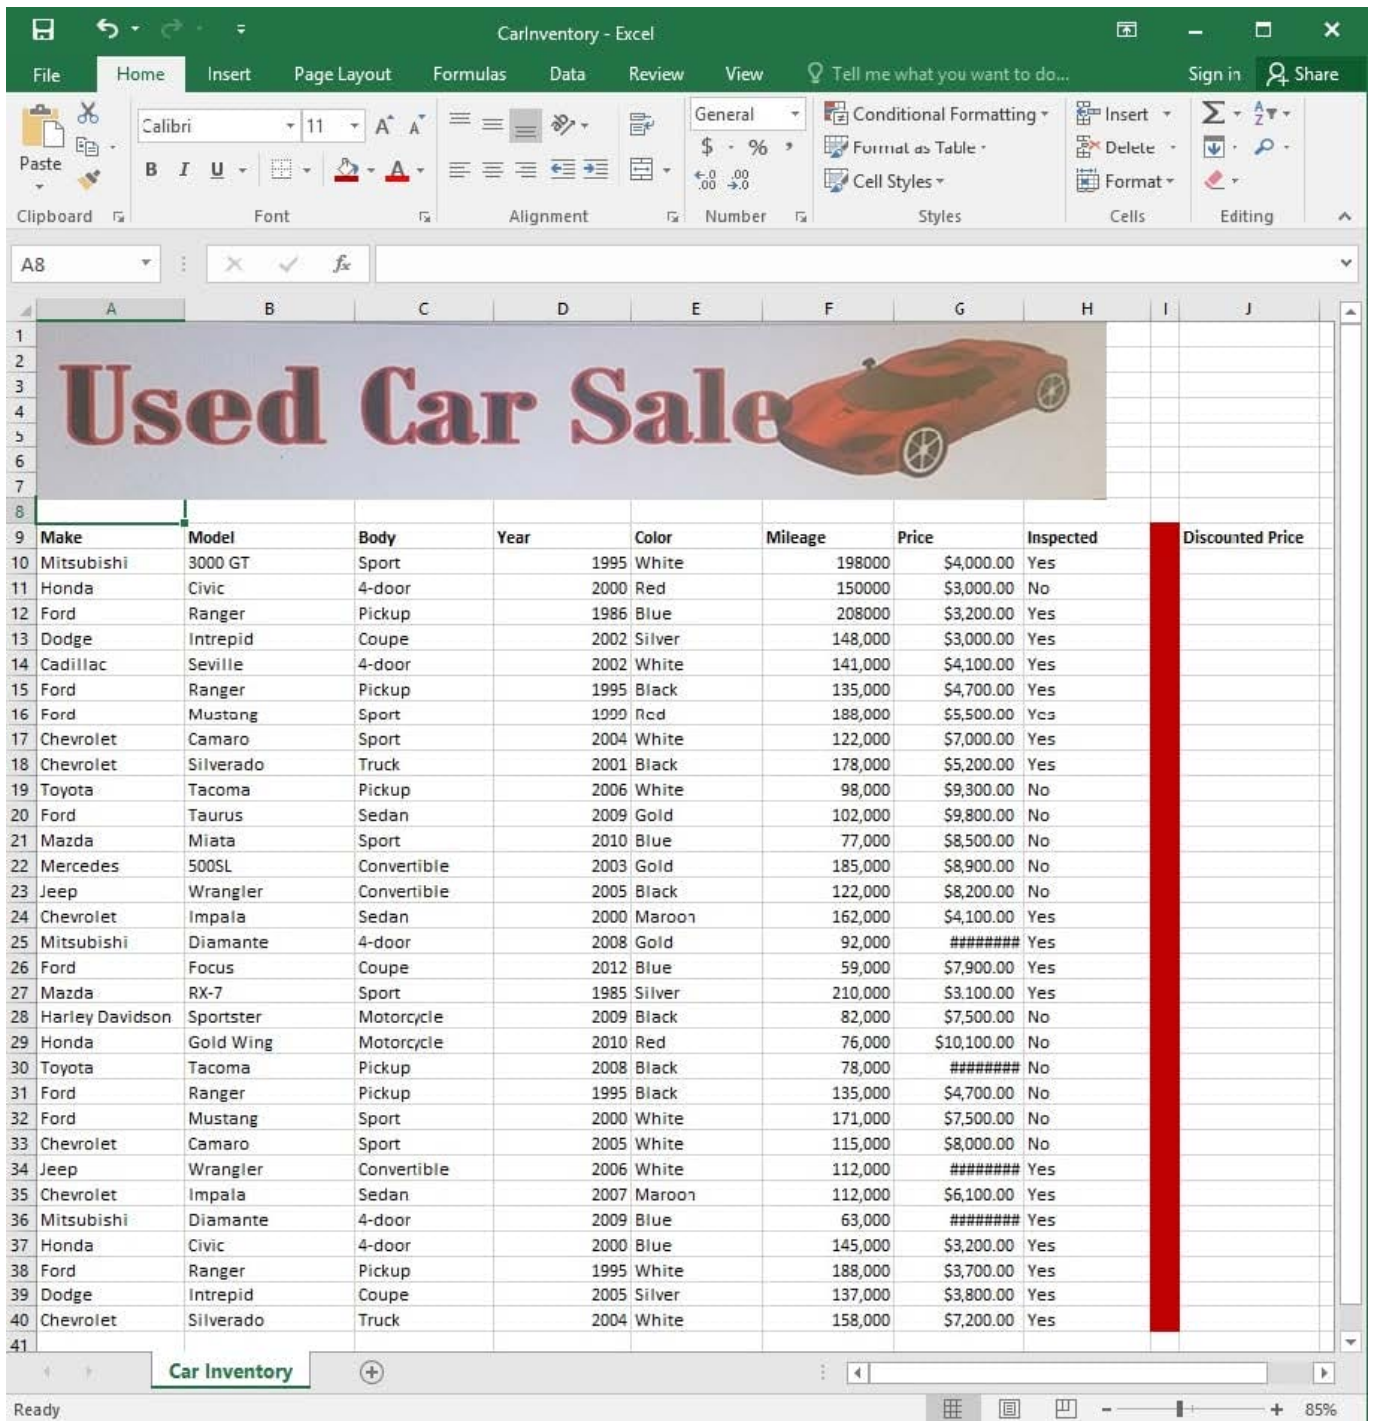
CarInventory - Excel

File Home Insert Page Layout Formulas Data Review View Tell me what you want to do... Sign in Share

Paste Calibri 11 General Conditional Formatting Insert Format as Table Delete Cell Styles Format
Clipboard Font Alignment Number Styles Cells Editing

A8

Used Car Sale

| | A | B | C | D | E | F | G | H | I | J |
|---|---|---|---|---|---|---|---|---|---|---|
| 9 | Make | Model | Body | Year | Color | Mileage | Price | Inspected | | Discounted Price |
| 10 | Mitsubishi | 3000 GT | Sport | 1995 | White | 198000 | $4,000.00 | Yes | | |
| 11 | Honda | Civic | 4-door | 2000 | Red | 150000 | $3,000.00 | No | | |
| 12 | Ford | Ranger | Pickup | 1986 | Blue | 208000 | $3,200.00 | Yes | | |
| 13 | Dodge | Intrepid | Coupe | 2002 | Silver | 148,000 | $3,000.00 | Yes | | |
| 14 | Cadillac | Seville | 4-door | 2002 | White | 141,000 | $4,100.00 | Yes | | |
| 15 | Ford | Ranger | Pickup | 1995 | Black | 135,000 | $4,700.00 | Yes | | |
| 16 | Ford | Mustang | Sport | 1999 | Red | 188,000 | $5,500.00 | Yes | | |
| 17 | Chevrolet | Camaro | Sport | 2004 | White | 122,000 | $7,000.00 | Yes | | |
| 18 | Chevrolet | Silverado | Truck | 2001 | Black | 178,000 | $5,200.00 | Yes | | |
| 19 | Toyota | Tacoma | Pickup | 2006 | White | 98,000 | $9,300.00 | No | | |
| 20 | Ford | Taurus | Sedan | 2009 | Gold | 102,000 | $9,800.00 | No | | |
| 21 | Mazda | Miata | Sport | 2010 | Blue | 77,000 | $8,500.00 | No | | |
| 22 | Mercedes | 500SL | Convertible | 2003 | Gold | 185,000 | $8,900.00 | No | | |
| 23 | Jeep | Wrangler | Convertible | 2005 | Black | 122,000 | $8,200.00 | No | | |
| 24 | Chevrolet | Impala | Sedan | 2000 | Maroon | 162,000 | $4,100.00 | Yes | | |
| 25 | Mitsubishi | Diamante | 4-door | 2008 | Gold | 92,000 | ######## | Yes | | |
| 26 | Ford | Focus | Coupe | 2012 | Blue | 59,000 | $7,900.00 | Yes | | |
| 27 | Mazda | RX-7 | Sport | 1985 | Silver | 210,000 | $3,100.00 | Yes | | |
| 28 | Harley Davidson | Sportster | Motorcycle | 2009 | Black | 82,000 | $7,500.00 | No | | |
| 29 | Honda | Gold Wing | Motorcycle | 2010 | Red | 76,000 | $10,100.00 | No | | |
| 30 | Toyota | Tacoma | Pickup | 2008 | Black | 78,000 | ######## | No | | |
| 31 | Ford | Ranger | Pickup | 1995 | Black | 135,000 | $4,700.00 | No | | |
| 32 | Ford | Mustang | Sport | 2000 | White | 171,000 | $7,500.00 | No | | |
| 33 | Chevrolet | Camaro | Sport | 2005 | White | 115,000 | $8,000.00 | No | | |
| 34 | Jeep | Wrangler | Convertible | 2006 | White | 112,000 | ######## | Yes | | |
| 35 | Chevrolet | Impala | Sedan | 2007 | Maroon | 112,000 | $6,100.00 | Yes | | |
| 36 | Mitsubishi | Diamante | 4-door | 2009 | Blue | 63,000 | ######## | Yes | | |
| 37 | Honda | Civic | 4-door | 2000 | Blue | 145,000 | $3,200.00 | Yes | | |
| 38 | Ford | Ranger | Pickup | 1995 | White | 188,000 | $3,700.00 | Yes | | |
| 39 | Dodge | Intrepid | Coupe | 2005 | Silver | 137,000 | $3,800.00 | Yes | | |
| 40 | Chevrolet | Silverado | Truck | 2004 | White | 158,000 | $7,200.00 | Yes | | |

Car Inventory

Ready 85%